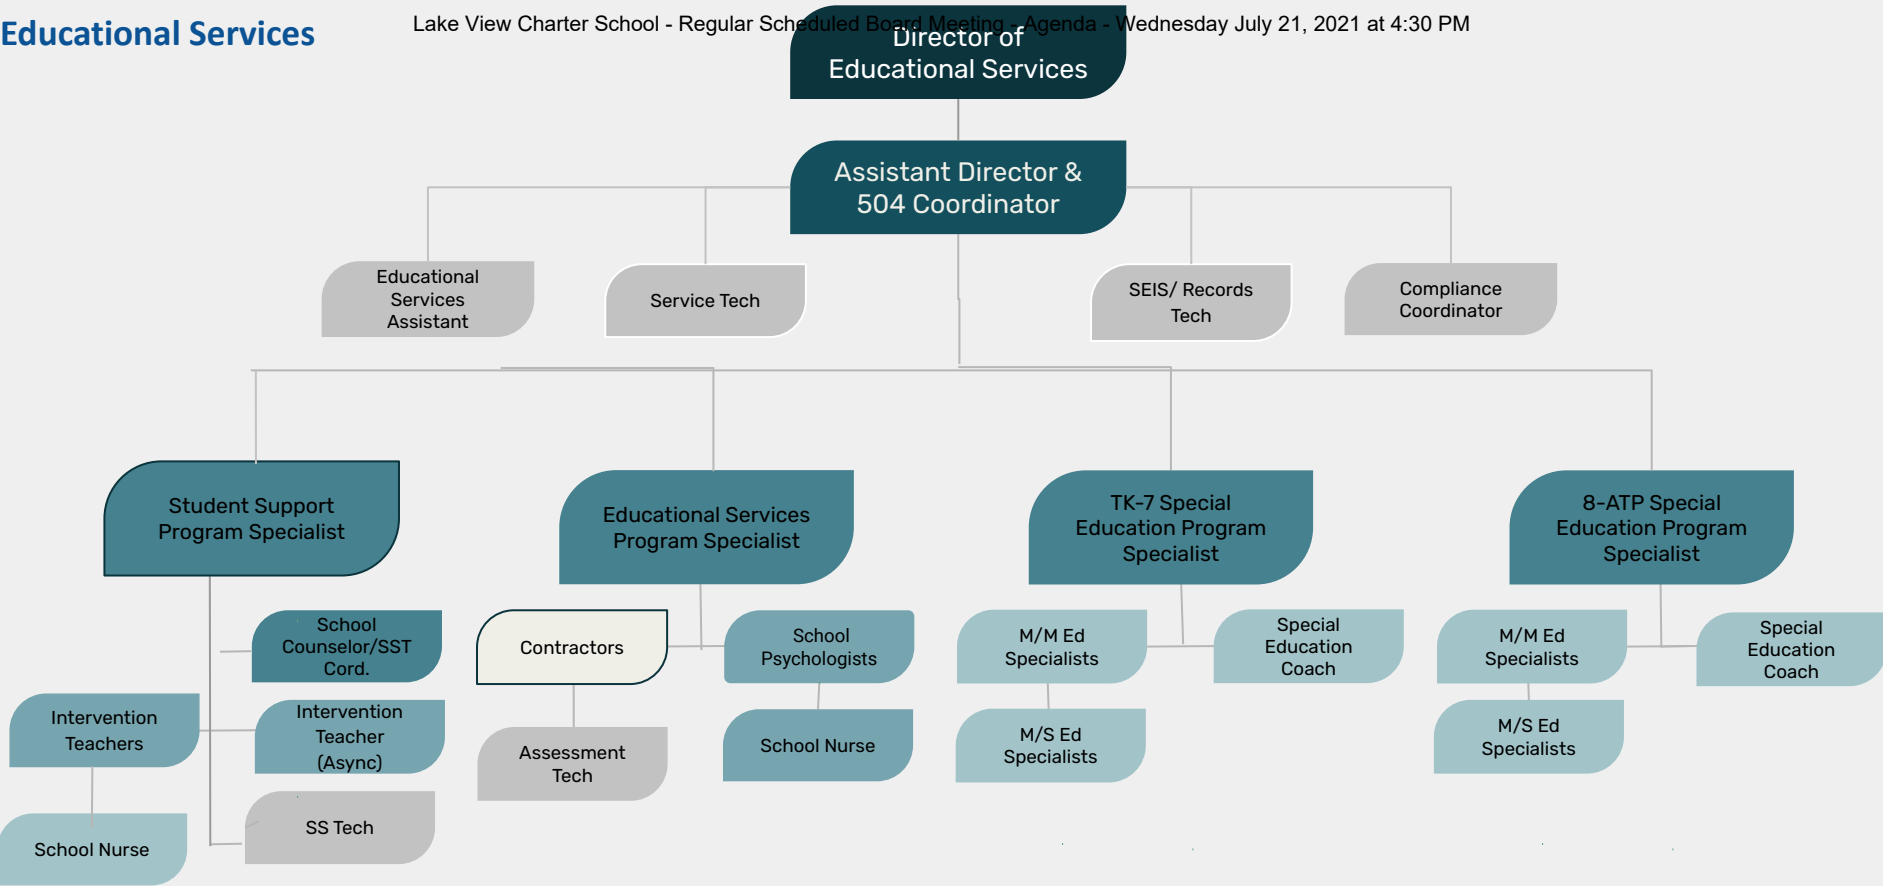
Educational Services

Lake View Charter School - Regular Scheduled Board Meeting - Agenda - Wednesday July 21, 2021 at 4:30 PM

Director of Educational Services

Assistant Director & 504 Coordinator

Educational Services Assistant

Service Tech

SEIS/ Records Tech

Compliance Coordinator

Student Support Program Specialist

Educational Services Program Specialist

TK-7 Special Education Program Specialist

8-ATP Special Education Program Specialist

School Counselor/SST Cord.

Intervention Teachers

Intervention Teacher (Async)

School Nurse

SS Tech

Contractors

School Psychologists

Assessment Tech

School Nurse

M/M Ed Specialists

Special Education Coach

M/S Ed Specialists

M/M Ed Specialists

Special Education Coach

M/S Ed Specialists